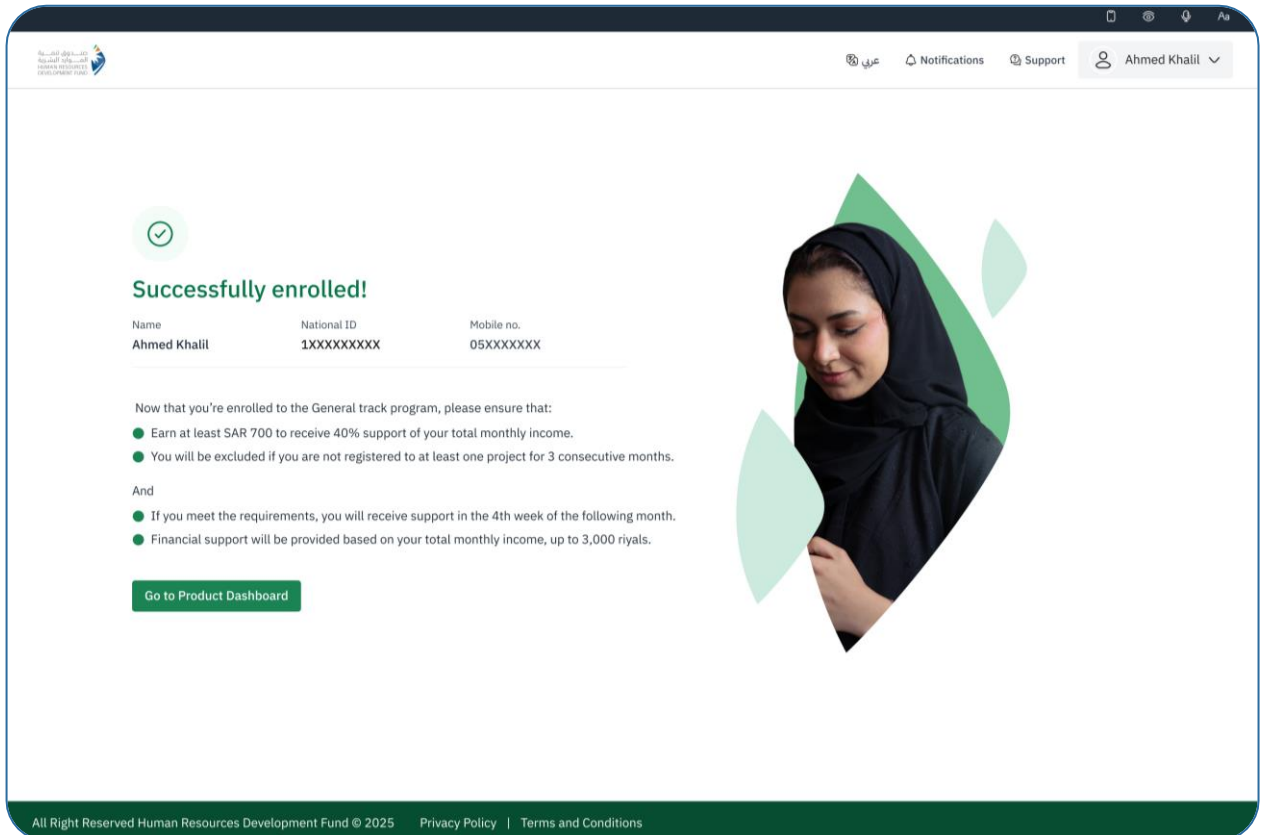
Aa

صندوق تنمية الموارد البشرية
HUMAN RESOURCES DEVELOPMENT FUND

عربي Notifications Support Ahmed Khalil

Successfully enrolled!

Name
Ahmed Khalil

National ID
1XXXXXXXXX

Mobile no.
05XXXXXXX

Now that you're enrolled to the General track program, please ensure that:

- Earn at least SAR 700 to receive 40% support of your total monthly income.
- You will be excluded if you are not registered to at least one project for 3 consecutive months.

And

- If you meet the requirements, you will receive support in the 4th week of the following month.
- Financial support will be provided based on your total monthly income, up to 3,000 riyals.

Go to Product Dashboard

All Right Reserved Human Resources Development Fund © 2025 Privacy Policy | Terms and Conditions